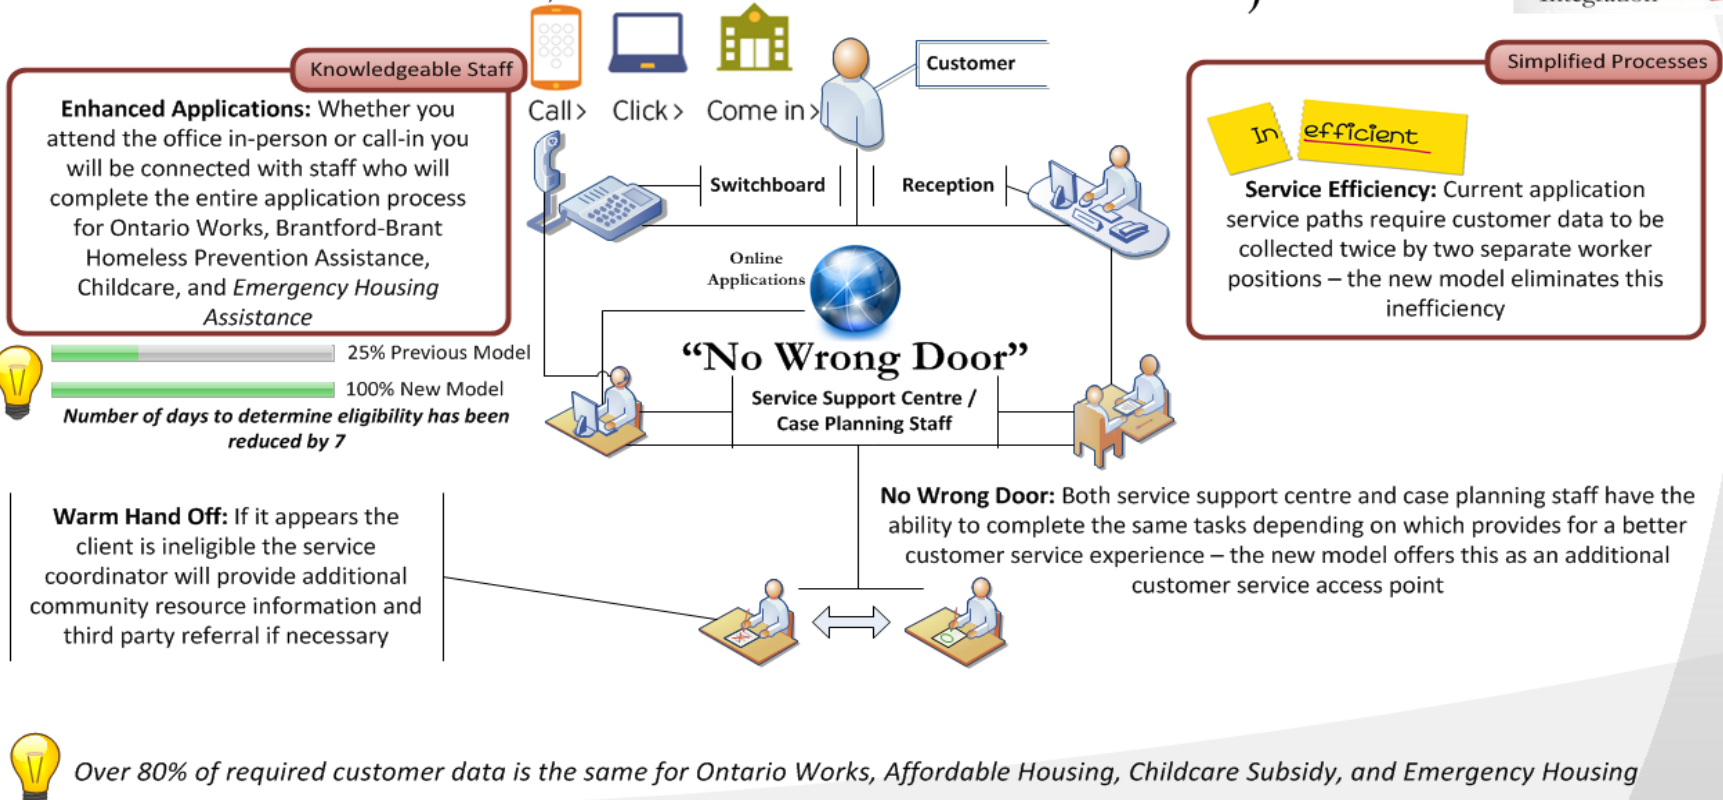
Knowledgeable Staff

**Enhanced Applications:** Whether you attend the office in-person or call-in you will be connected with staff who will complete the entire application process for Ontario Works, Brantford-Brant Homeless Prevention Assistance, Childcare, and *Emergency Housing Assistance*

25% Previous Model

100% New Model

*Number of days to determine eligibility has been reduced by 7*

Call › Click › Come in ›

Customer

Switchboard

Reception

Online Applications

"No Wrong Door"

Service Support Centre / Case Planning Staff

Simplified Processes

In efficient

**Service Efficiency:** Current application service paths require customer data to be collected twice by two separate worker positions – the new model eliminates this inefficiency

**No Wrong Door:** Both service support centre and case planning staff have the ability to complete the same tasks depending on which provides for a better customer service experience – the new model offers this as an additional customer service access point

**Warm Hand Off:** If it appears the client is ineligible the service coordinator will provide additional community resource information and third party referral if necessary

*Over 80% of required customer data is the same for Ontario Works, Affordable Housing, Childcare Subsidy, and Emergency Housing*